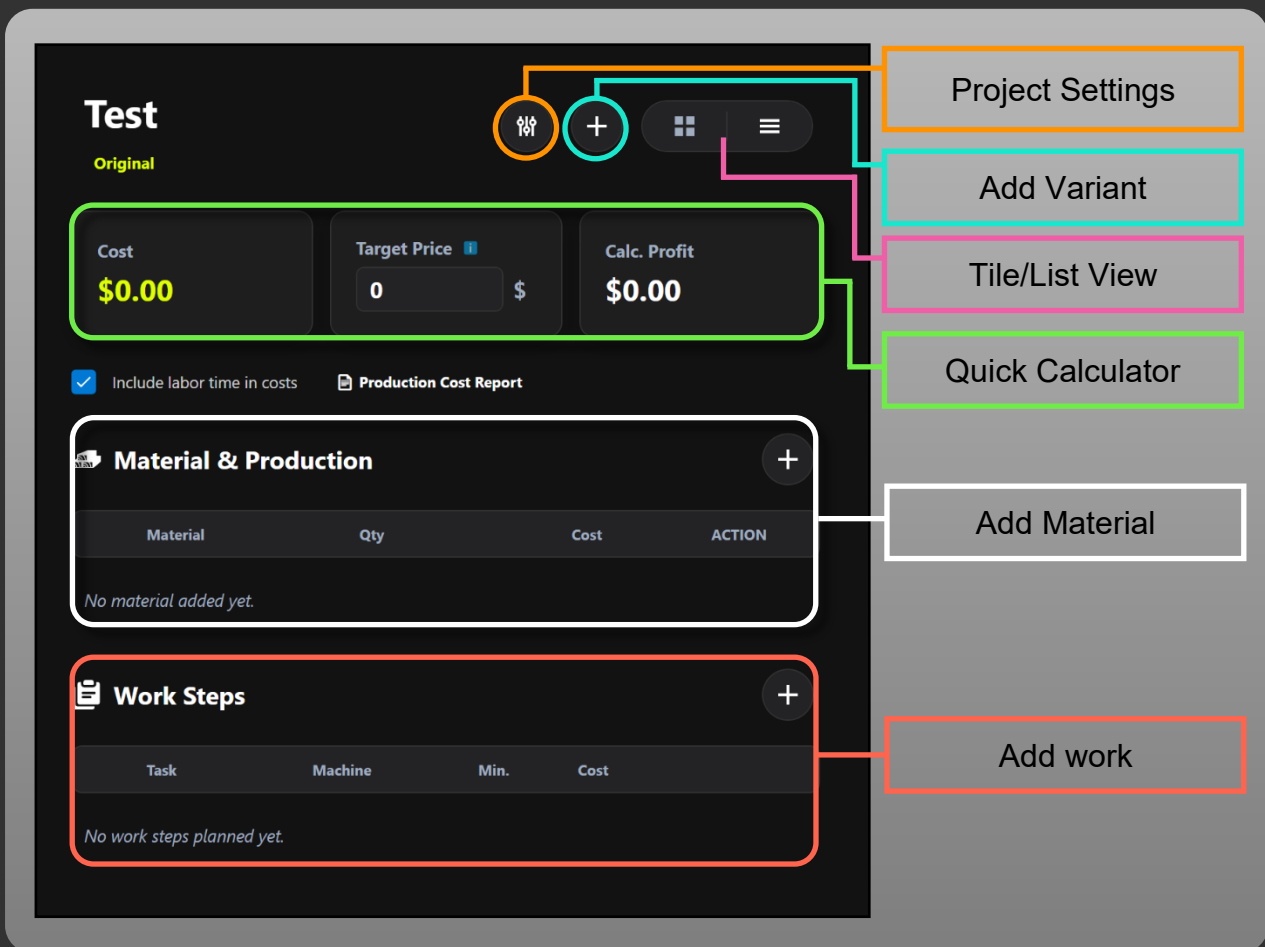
Test

Original

Project Settings

Add Variant

Tile/List View

Cost
$0.00

Target Price
0 $

Calc. Profit
$0.00

Quick Calculator

Include labor time in costs

Production Cost Report

Material & Production

| Material | Qty | Cost | ACTION |
|---|---|---|---|

No material added yet.

Add Material

Work Steps

| Task | Machine | Min. | Cost |
|---|---|---|---|

No work steps planned yet.

Add work